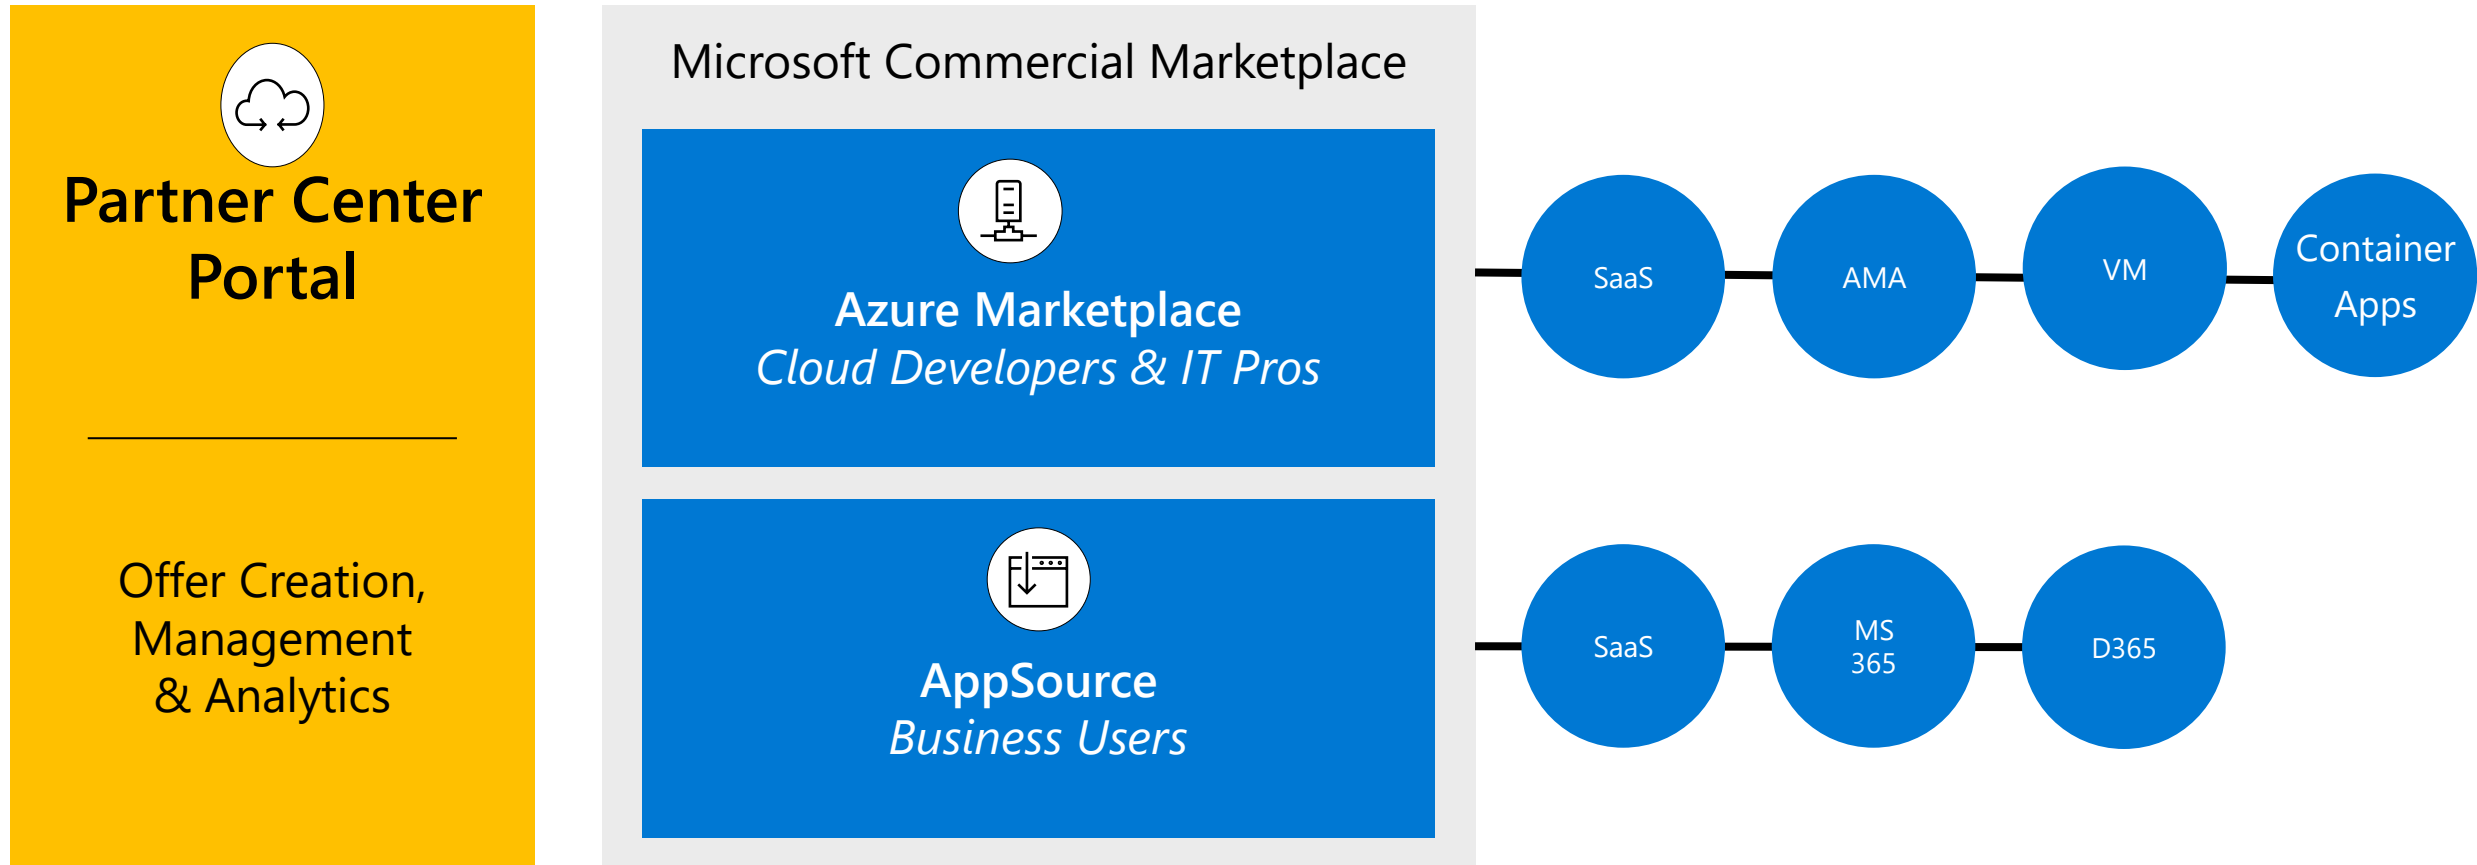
Partner Center Portal

Offer Creation, Management & Analytics

Microsoft Commercial Marketplace

Azure Marketplace
Cloud Developers & IT Pros

SaaS
AMA
VM
Container Apps

AppSource
Business Users

SaaS
MS 365
D365